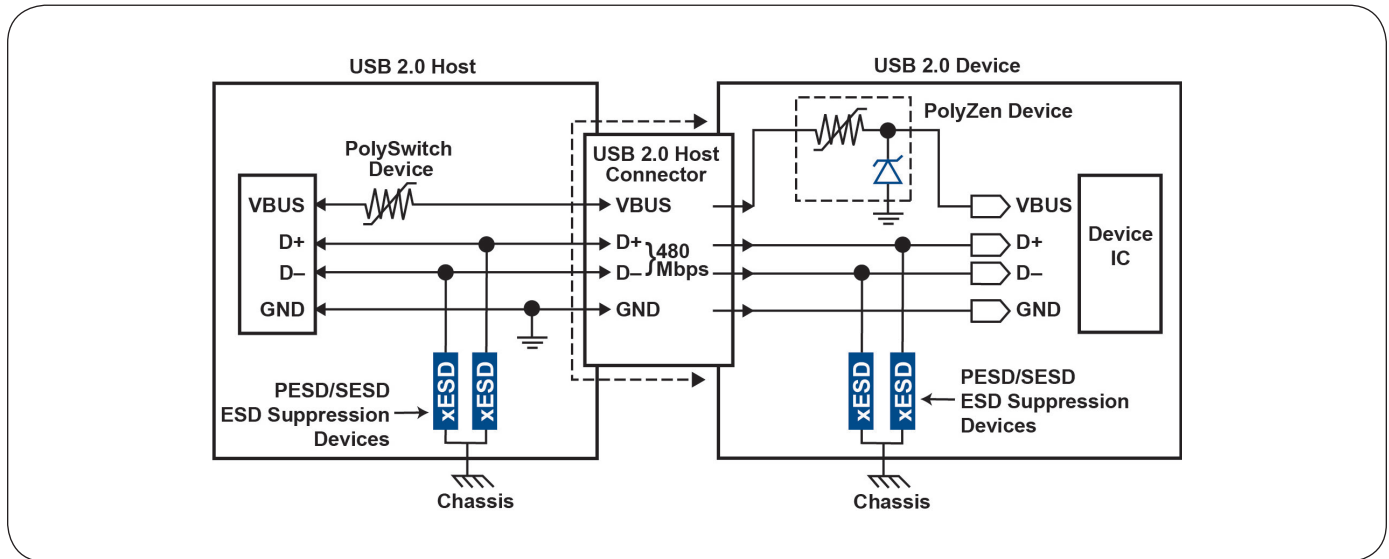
USB 2.0 Host

USB 2.0 Device

PolyZen Device

PolySwitch Device

USB 2.0 Host Connector

VBUS
D+
D–
GND

VBUS
D+
D–
GND

480 Mbps

VBUS
D+
D–
GND

Device IC

xESD
xESD

PESD/SESD
ESD Suppression
Devices

xESD
xESD

PESD/SESD
ESD Suppression
Devices

Chassis

Chassis